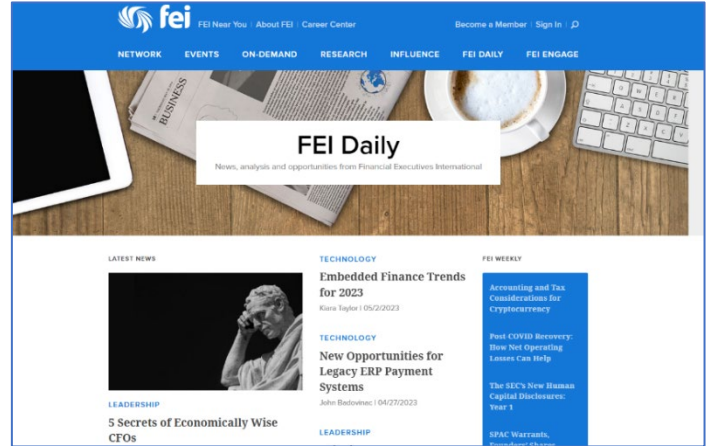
fei

FEI Near You | About FEI | Career Center

Become a Member | Sign In |

NETWORK EVENTS ON-DEMAND RESEARCH INFLUENCE FEI DAILY FEI ENGAGE

BUSINESS

FEI Daily

News, analysis and opportunities from Financial Executives International

LATEST NEWS

LEADERSHIP

5 Secrets of Economically Wise CFOs

TECHNOLOGY

Embedded Finance Trends for 2023

Kiara Taylor | 05/2/2023

TECHNOLOGY

New Opportunities for Legacy ERP Payment Systems

John Badovinac | 04/27/2023

LEADERSHIP

FEI WEEKLY

Accounting and Tax Considerations for Cryptocurrency

Post-COVID Recovery: How Net Operating Losses Can Help

The SEC's New Human Capital Disclosures: Year 1

SPAC Warrants, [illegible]